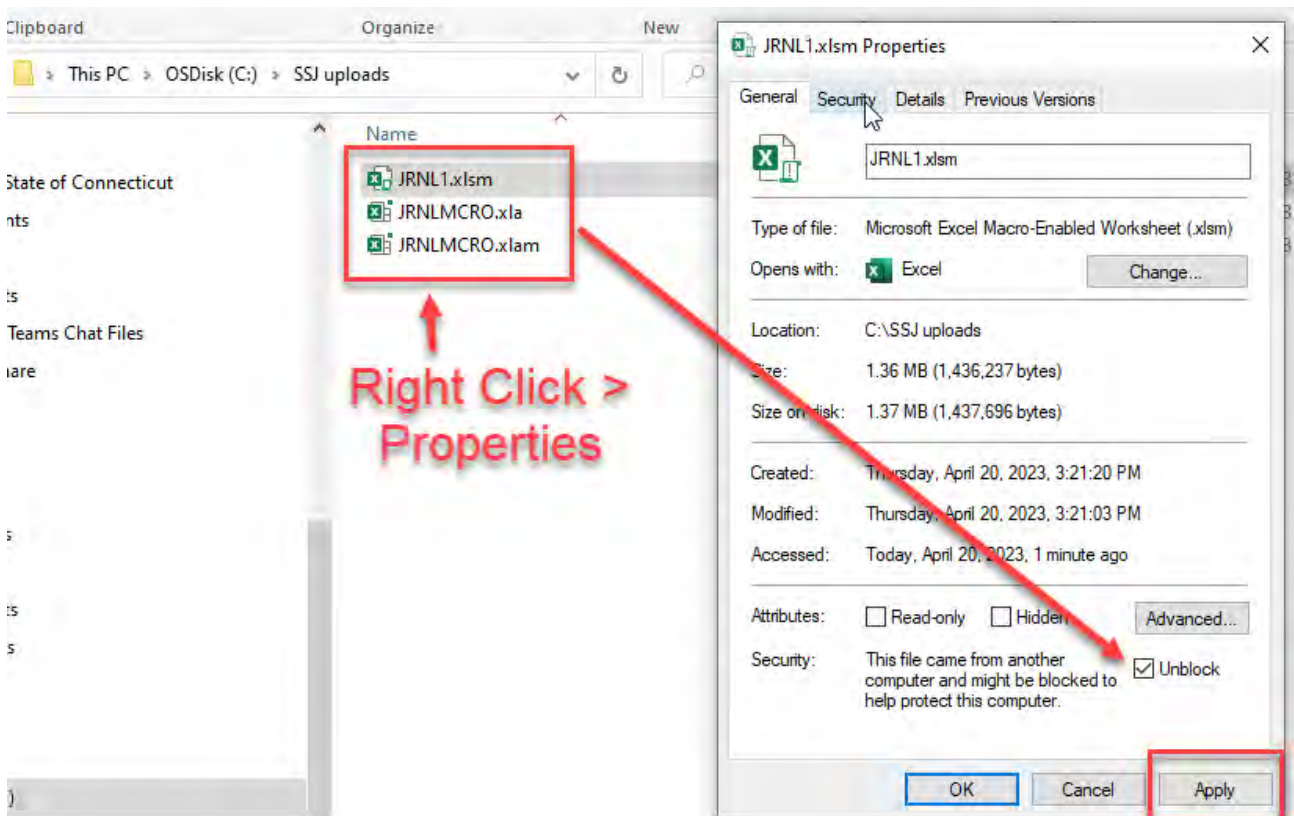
Clipboard Organize New

This PC > OSDisk (C:) > SSJ uploads

State of Connecticut
nts
ts
Teams Chat Files
hare
s
ts
s

Name
JRNL1.xlsm
JRNLMCRO.xla
JRNLMCRO.xlam

Right Click > Properties

JRNL1.xlsm Properties

General Security Details Previous Versions

JRNL1.xlsm

Type of file: Microsoft Excel Macro-Enabled Worksheet (.xlsm)
Opens with: Excel Change...

Location: C:\SSJ uploads
Size: 1.36 MB (1,436,237 bytes)
Size on disk: 1.37 MB (1,437,696 bytes)

Created: Thursday, April 20, 2023, 3:21:20 PM
Modified: Thursday, April 20, 2023, 3:21:03 PM
Accessed: Today, April 20, 2023, 1 minute ago

Attributes: Read-only Hidden Advanced...
Security: This file came from another computer and might be blocked to help protect this computer. Unblock

OK Cancel Apply